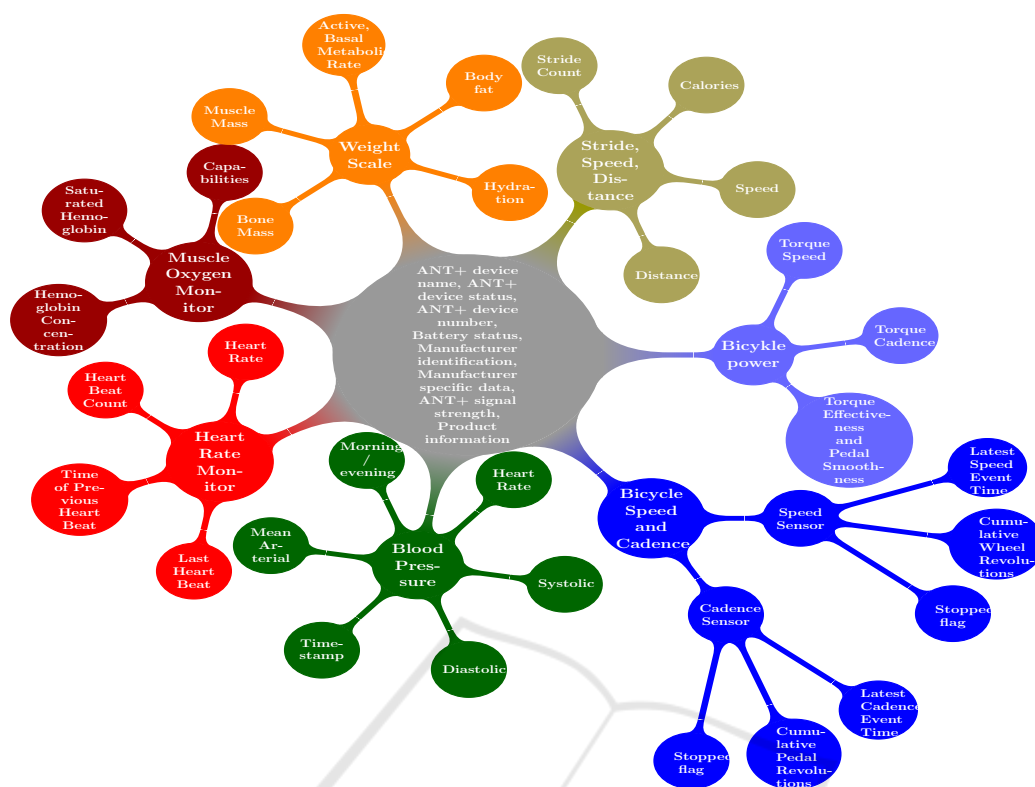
ANT+ device name, ANT+ device status, ANT+ device number, Battery status, Manufacturer identification, Manufacturer specific data, ANT+ signal strength, Product information

Weight Scale

Active, Basal Metaboli Rate

Body fat

Muscle Mass

Hydration

Bone Mass

Stride, Speed, Distance

Stride Count

Calories

Speed

Distance

Muscle Oxygen Monitor

Capabilities

Saturated Hemoglobin

Hemoglobin Concentration

Bicykle power

Torque Speed

Torque Cadence

Torque Effectiveness and Pedal Smoothness

Heart Rate Monitor

Heart Rate

Heart Beat Count

Time of Previous Heart Beat

Last Heart Beat

Blood Pressure

Morning / evening

Heart Rate

Mean Arterial

Systolic

Timestamp

Diastolic

Bicycle Speed and Cadence

Speed Sensor

Latest Speed Event Time

Cumulative Wheel Revolutions

Stopped flag

Cadence Sensor

Latest Cadence Event Time

Cumulative Pedal Revolutions

Stopped flag